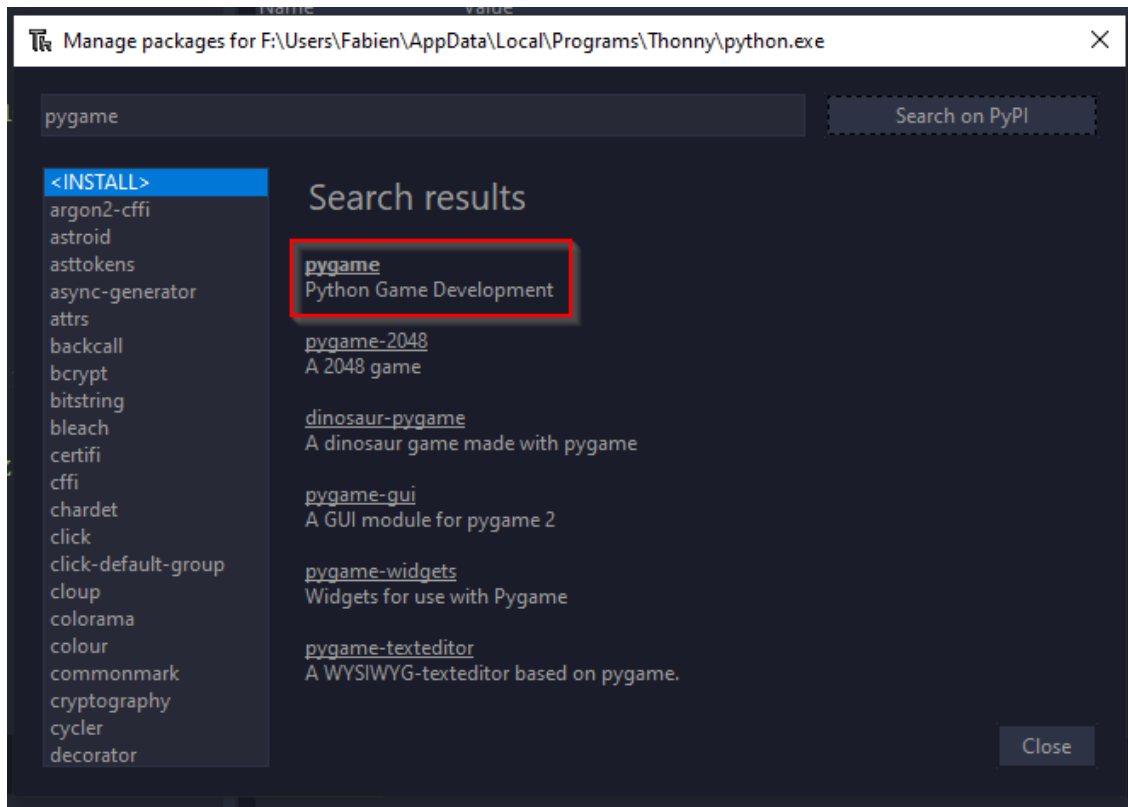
Manage packages for F:\Users\Fabien\AppData\Local\Programs\Thonny\python.exe

pygame

Search on PyPI

<INSTALL>
argon2-cffi
astroid
asttokens
async-generator
attrs
backcall
bcrypt
bitstring
bleach
certifi
cffi
chardet
click
click-default-group
cloup
colorama
colour
commonmark
cryptography
cycler
decorator

Search results

pygame
Python Game Development

pygame-2048
A 2048 game

dinosaur-pygame
A dinosaur game made with pygame

pygame-gui
A GUI module for pygame 2

pygame-widgets
Widgets for use with Pygame

pygame-texteditor
A WYSIWYG-texteditor based on pygame.

Close